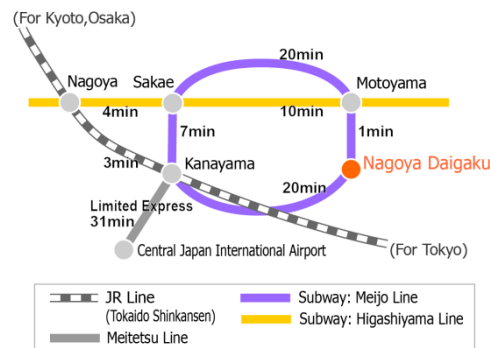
(For Kyoto,Osaka)

Nagoya

Sakae

20min

Motoyama

4min

10min

7min

1min

3min

Kanayama

Nagoya Daigaku

20min

Limited Express 31min

Central Japan International Airport

(For Tokyo)

JR Line (Tokaido Shinkansen)

Meitetsu Line

Subway: Meijo Line

Subway: Higashiyama Line